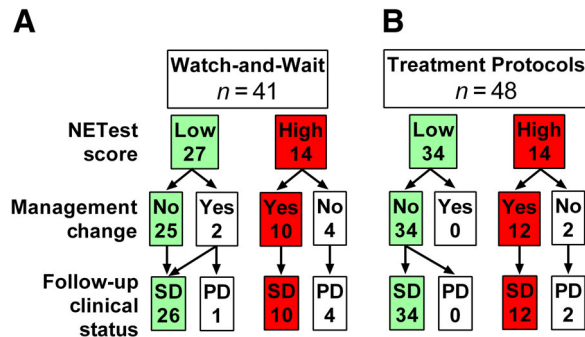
A

Watch-and-Wait
$n = 41$

NETest score

Low 27

High 14

Management change

No 25

Yes 2

Yes 10

No 4

Follow-up clinical status

SD 26

PD 1

SD 10

PD 4

B

Treatment Protocols
$n = 48$

Low 34

High 14

No 34

Yes 0

Yes 12

No 2

SD 34

PD 0

SD 12

PD 2